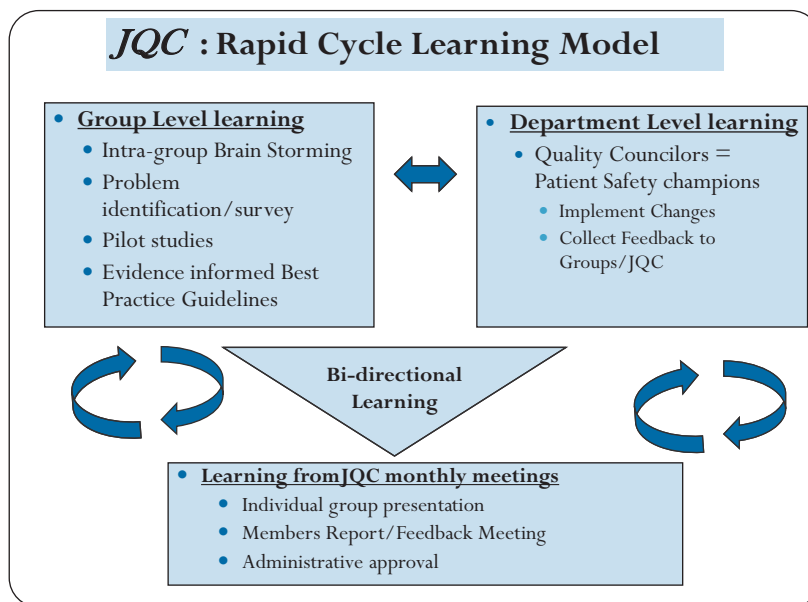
*JQC* : Rapid Cycle Learning Model

• Group Level learning
  • Intra-group Brain Storming
  • Problem identification/survey
  • Pilot studies
  • Evidence informed Best Practice Guidelines

• Department Level learning
  • Quality Councilors = Patient Safety champions
    • Implement Changes
    • Collect Feedback to Groups/JQC

Bi-directional Learning

• Learning fromJQC monthly meetings
  • Individual group presentation
  • Members Report/Feedback Meeting
  • Administrative approval